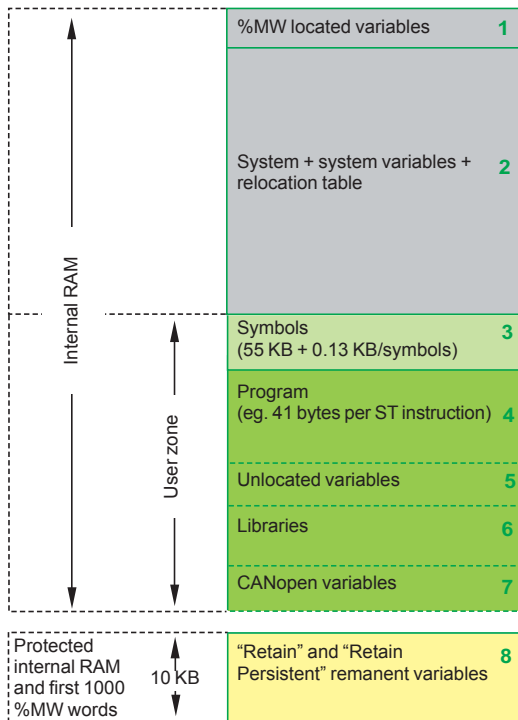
Internal RAM

%MW located variables 1

System + system variables + relocation table 2

User zone

Symbols (55 KB + 0.13 KB/symbols) 3

Program (eg. 41 bytes per ST instruction) 4

Unlocated variables 5

Libraries 6

CANopen variables 7

Protected internal RAM and first 1000 %MW words

10 KB

"Retain" and "Retain Persistent" remanent variables 8